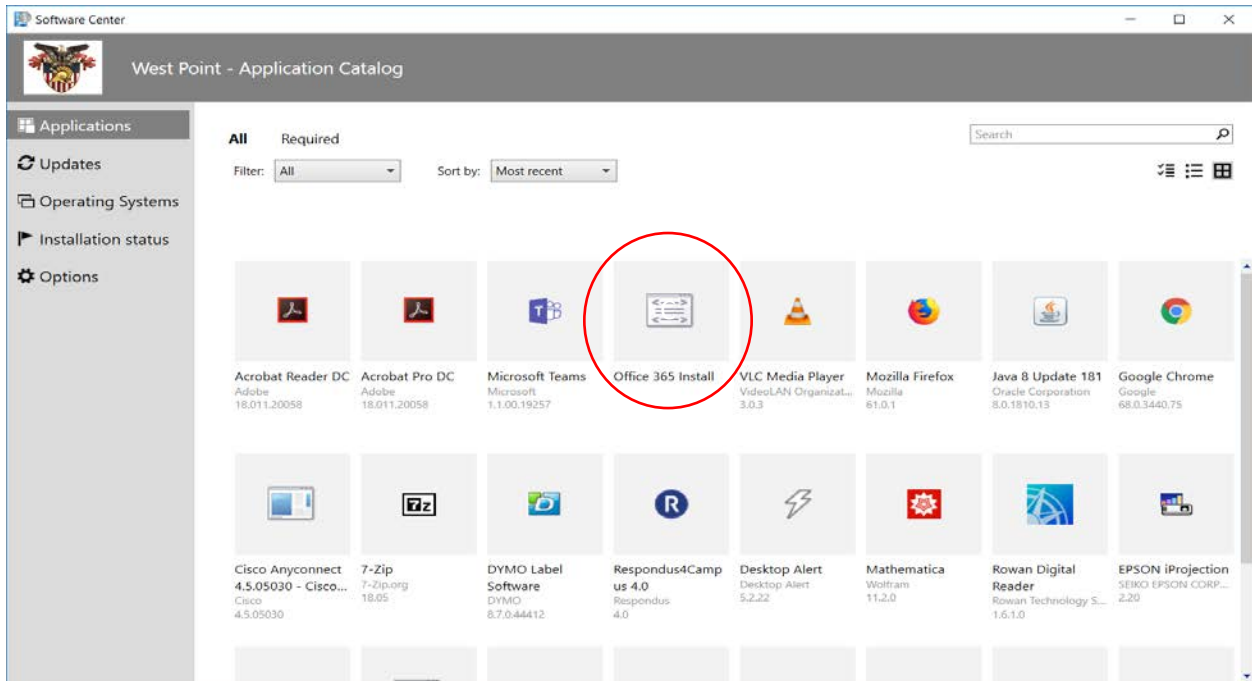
Software Center

West Point - Application Catalog

Applications
Updates
Operating Systems
Installation status
Options

All Required

Filter: All

Sort by: Most recent

Search

Acrobat Reader DC
Adobe
18.011.20058

Acrobat Pro DC
Adobe
18.011.20058

Microsoft Teams
Microsoft
1.1.00.19257

Office 365 Install

VLC Media Player
VideoLAN Organizat...
3.0.3

Mozilla Firefox
Mozilla
61.0.1

Java 8 Update 181
Oracle Corporation
8.0.1810.13

Google Chrome
Google
68.0.3440.75

Cisco Anyconnect 4.5.05030 - Cisco...
Cisco
4.5.05030

7-Zip
7-Zip.org
18.05

DYMO Label Software
DYMO
8.7.0.44412

Respondus4Campus 4.0
Respondus
4.0

Desktop Alert
Desktop Alert
5.2.22

Mathematica
Wolfram
11.2.0

Rowan Digital Reader
Rowan Technology S...
1.6.1.0

EPSON iProjection
SEIKO EPSON CORP...
2.20